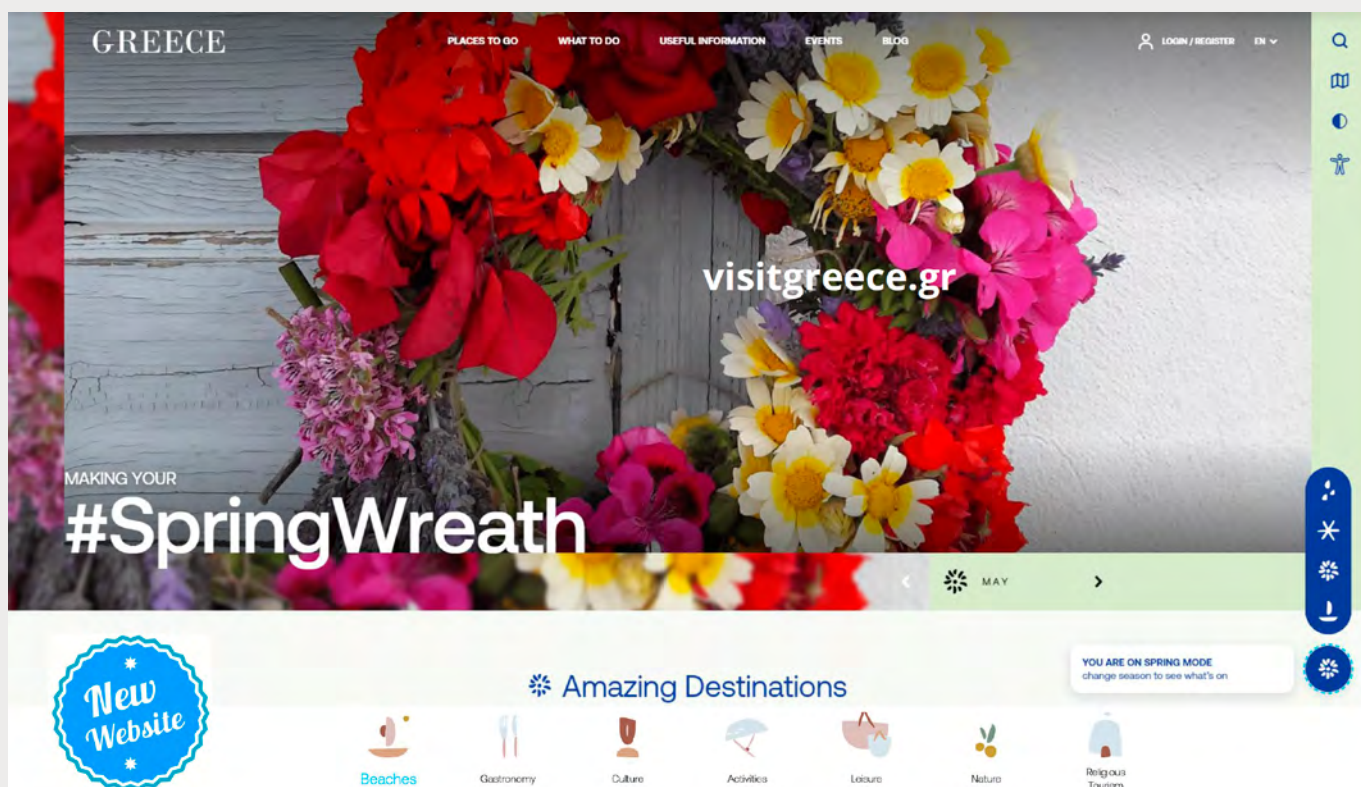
GREECE

PLACES TO GO WHAT TO DO USEFUL INFORMATION EVENTS BLOG

LOGIN / REGISTER EN

visitgreece.gr

MAKING YOUR
#SpringWreath

MAY

YOU ARE ON SPRING MODE
change season to see what's on

New Website

Amazing Destinations

Beaches Gastronomy Culture Activities Leisure Nature Religious Tourism